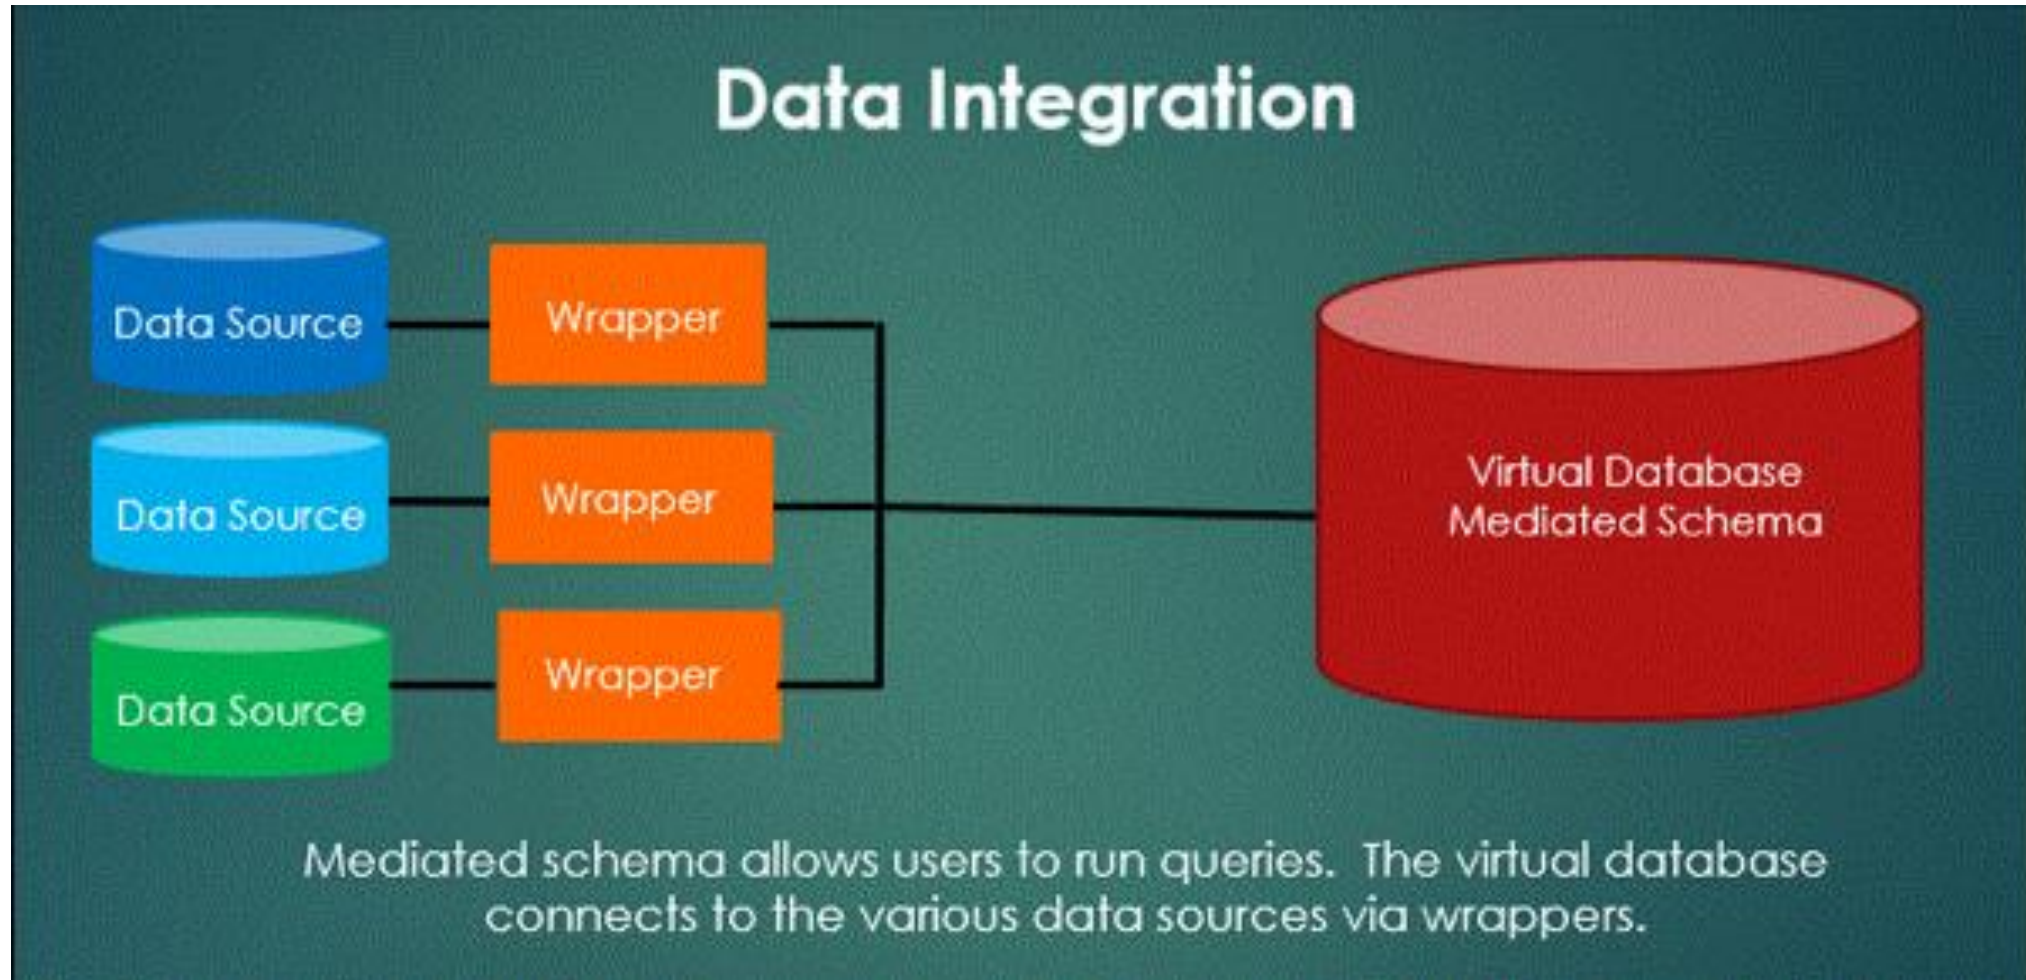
Data Integration

Data Source

Wrapper

Data Source

Wrapper

Data Source

Wrapper

Virtual Database
Mediated Schema

Mediated schema allows users to run queries. The virtual database connects to the various data sources via wrappers.